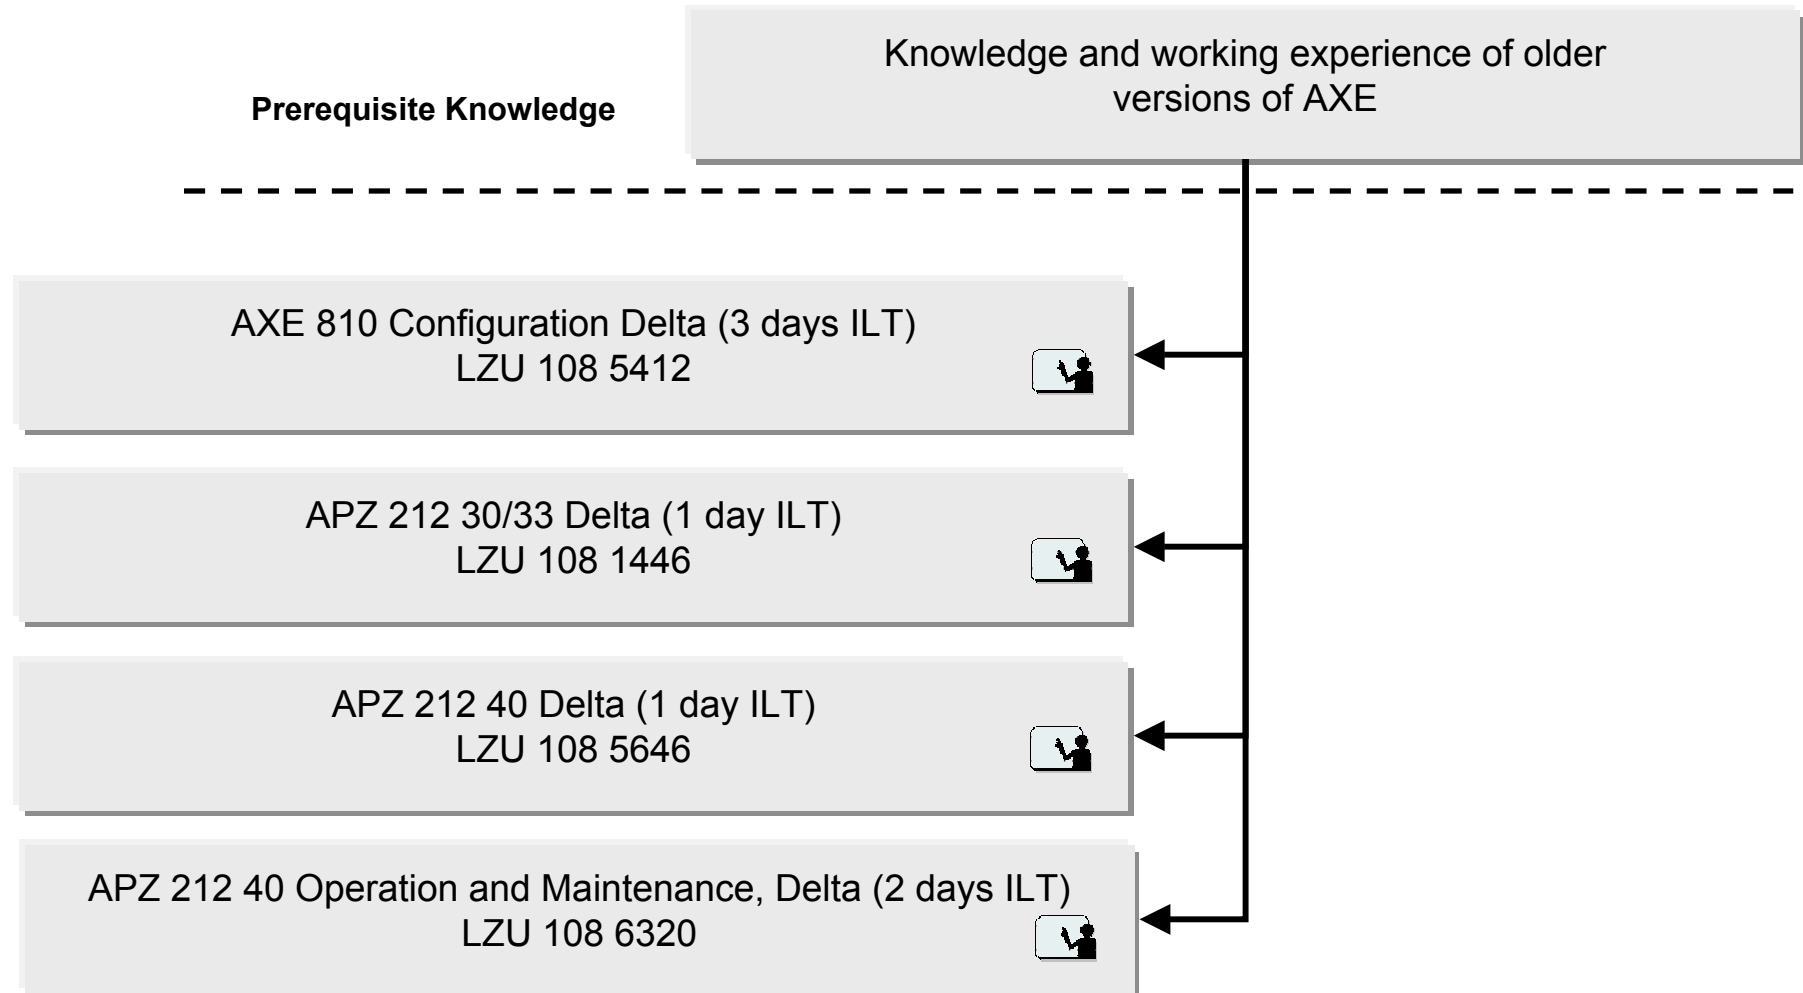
Prerequisite Knowledge

Knowledge and working experience of older versions of AXE

AXE 810 Configuration Delta (3 days ILT)
LZU 108 5412

APZ 212 30/33 Delta (1 day ILT)
LZU 108 1446

APZ 212 40 Delta (1 day ILT)
LZU 108 5646

APZ 212 40 Operation and Maintenance, Delta (2 days ILT)
LZU 108 6320